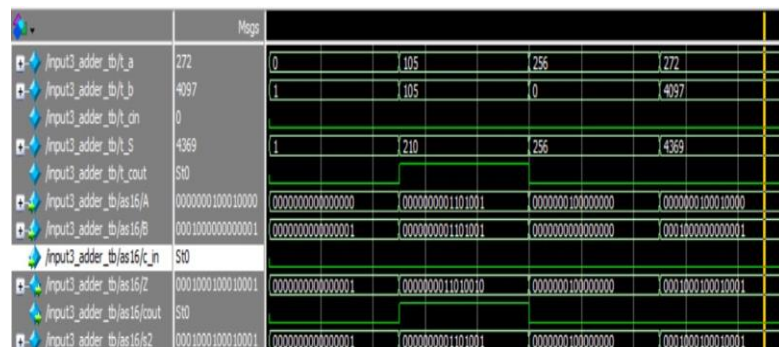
Msgs

/input3_adder_tb/t_a 272 0 105 256 272
/input3_adder_tb/t_b 4097 1 105 0 4097
/input3_adder_tb/t_cin 0
/input3_adder_tb/t_S 4369 1 210 256 4369
/input3_adder_tb/t_cout St0
/input3_adder_tb/as16/A 0000000100010000 0000000000000000 0000000001101001 0000000100000000 0000000100010000
/input3_adder_tb/as16/B 0001000000000001 0000000000000001 0000000001101001 0000000000000000 0001000000000001
/input3_adder_tb/as16/c_in St0
/input3_adder_tb/as16/Z 0001000100010001 0000000000000001 0000000011010010 0000000100000000 0001000100010001
/input3_adder_tb/as16/cout St0
/input3_adder_tb/as16/s2 0001000100010001 0000000000000001 0000000001101001 0000000100000000 0001000100010001